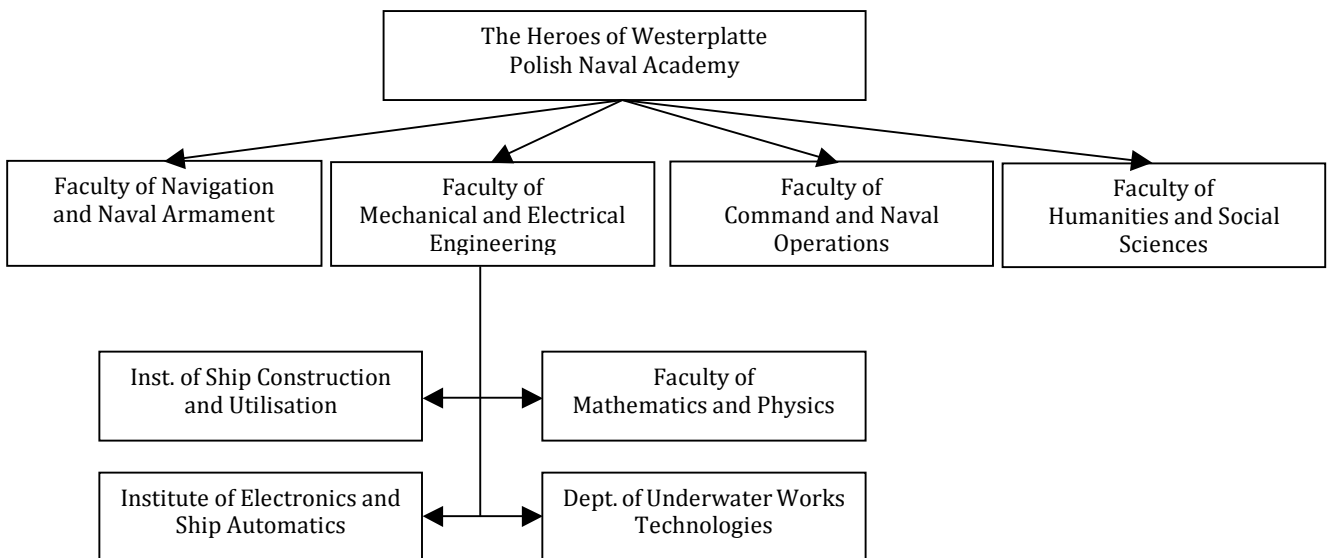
The Heroes of Westerplatte
Polish Naval Academy

Faculty of Navigation and Naval Armament

Faculty of Mechanical and Electrical Engineering

Faculty of Command and Naval Operations

Faculty of Humanities and Social Sciences

Inst. of Ship Construction and Utilisation

Faculty of Mathematics and Physics

Institute of Electronics and Ship Automatics

Dept. of Underwater Works Technologies